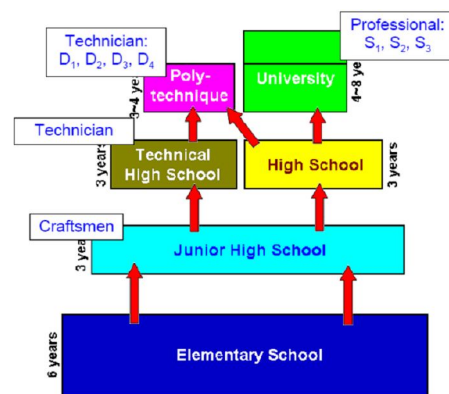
Technician: $D_1$, $D_2$, $D_3$, $D_4$

Professional: $S_1$, $S_2$, $S_3$

3~4 ye

Poly-technique

University

4~8 ye

Technician

3 years

Technical High School

High School

3 years

Craftsmen

3 yea

Junior High School

6 years

Elementary School